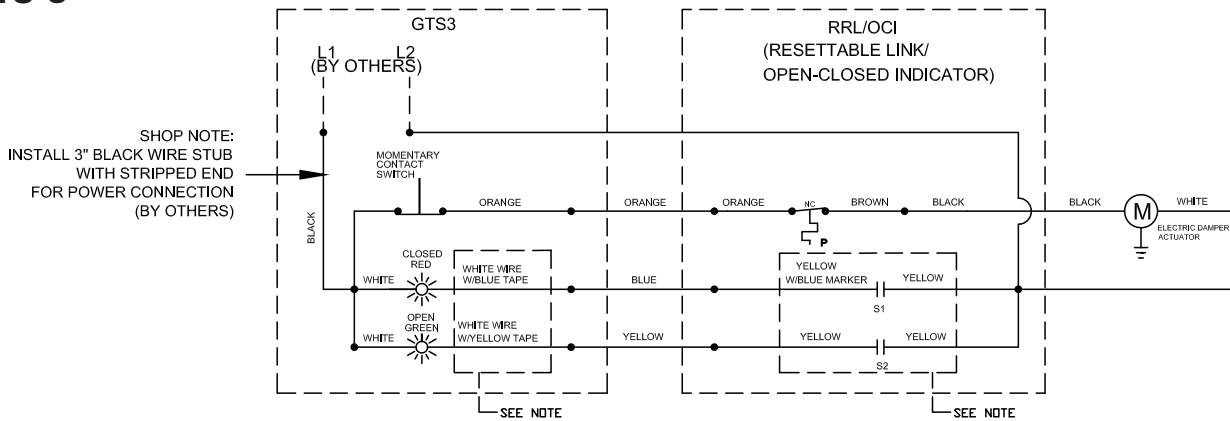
GTS3

L1 L2
(BY OTHERS)

RRL/OCI
(RESETTABLE LINK/
OPEN-CLOSED INDICATOR)

SHOP NOTE:
INSTALL 3" BLACK WIRE STUB
WITH STRIPPED END
FOR POWER CONNECTION
(BY OTHERS)

MOMENTARY
CONTACT
SWITCH

BLACK

ORANGE

ORANGE

ORANGE

NC

P

BROWN

BLACK

BLACK

M

WHITE

ELECTRIC DAMPER
ACTUATOR

CLOSED
RED

WHITE

WHITE WIRE
W/BLUE TAPE

BLUE

YELLOW
W/BLUE MARKER

YELLOW

S1

OPEN
GREEN

WHITE

WHITE WIRE
W/YELLOW TAPE

YELLOW

YELLOW

YELLOW

S2

SEE NOTE

SEE NOTE